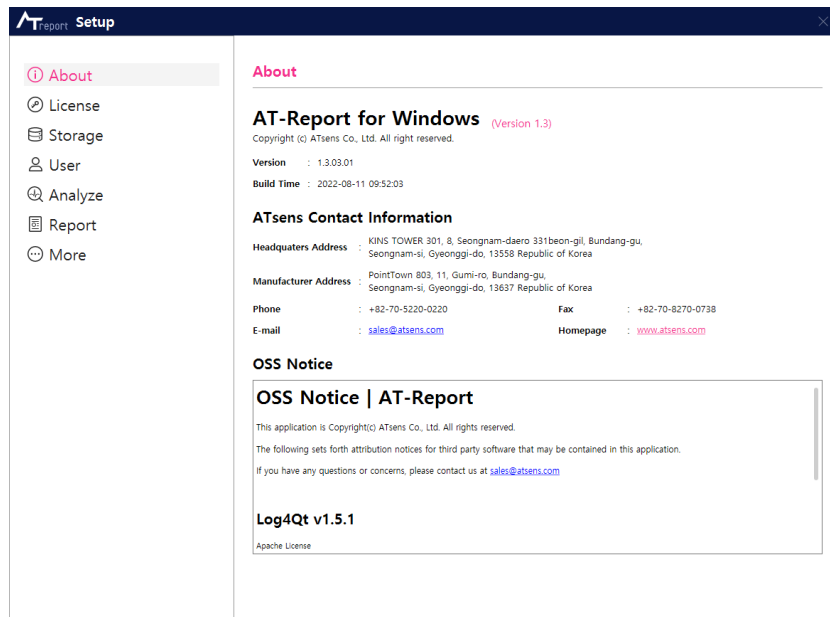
ATreport Setup

About
License
Storage
User
Analyze
Report
More

About

AT-Report for Windows (Version 1.3)
Copyright (c) ATsens Co., Ltd. All right reserved.

Version : 1.3.03.01
Build Time : 2022-08-11 09:52:03

ATsens Contact Information

Headquaters Address : KINS TOWER 301, 8, Seongnam-daero 331beon-gil, Bundang-gu, Seongnam-si, Gyeonggi-do, 13558 Republic of Korea
Manufacturer Address : PointTown 803, 11, Gumi-ro, Bundang-gu, Seongnam-si, Gyeonggi-do, 13637 Republic of Korea
Phone : +82-70-5220-0220
Fax : +82-70-8270-0738
E-mail : sales@atsens.com
Homepage : www.atsens.com

OSS Notice

OSS Notice | AT-Report

This application is Copyright(c) ATsens Co., Ltd. All rights reserved.

The following sets forth attribution notices for third party software that may be contained in this application.

If you have any questions or concerns, please contact us at sales@atsens.com

Log4Qt v1.5.1

Apache License